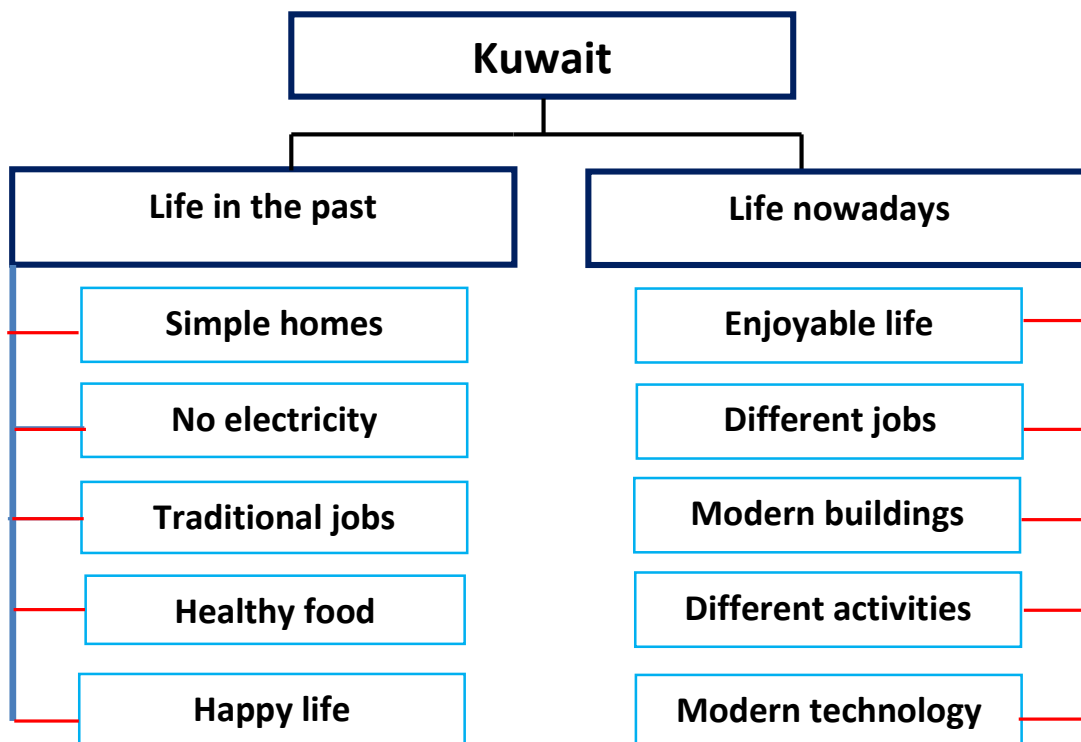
Kuwait

Life in the past

Simple homes

No electricity

Traditional jobs

Healthy food

Happy life

Life nowadays

Enjoyable life

Different jobs

Modern buildings

Different activities

Modern technology